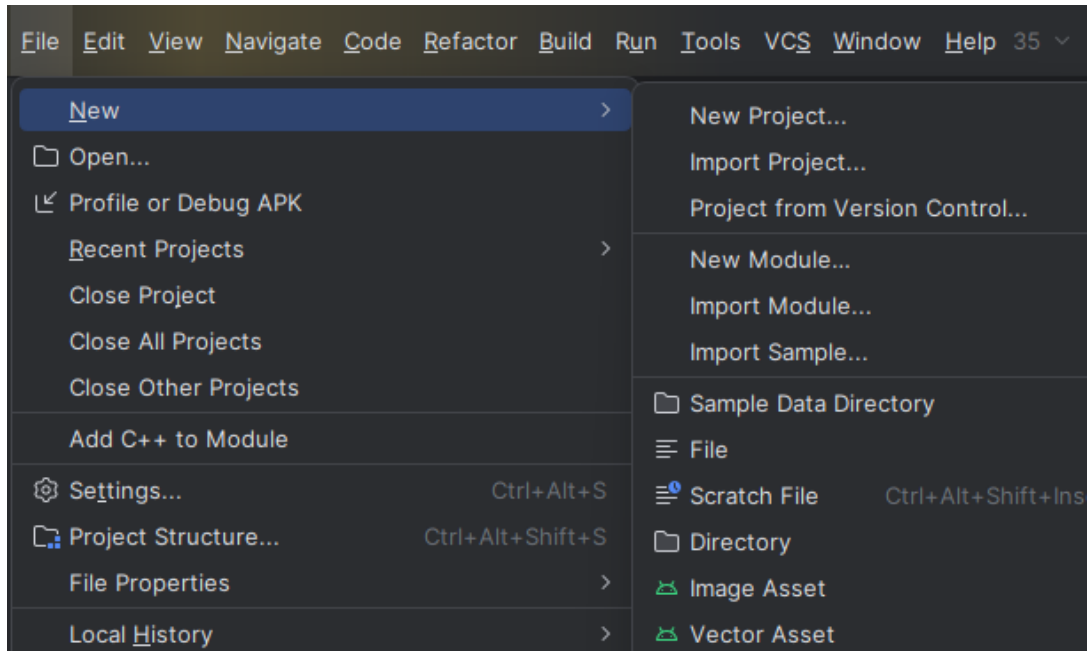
File Edit View Navigate Code Refactor Build Run Tools VCS Window Help 35

New
Open...
Profile or Debug APK
Recent Projects
Close Project
Close All Projects
Close Other Projects
Add C++ to Module
Settings... Ctrl+Alt+S
Project Structure... Ctrl+Alt+Shift+S
File Properties
Local History

New Project...
Import Project...
Project from Version Control...
New Module...
Import Module...
Import Sample...
Sample Data Directory
File
Scratch File Ctrl+Alt+Shift+Ins
Directory
Image Asset
Vector Asset